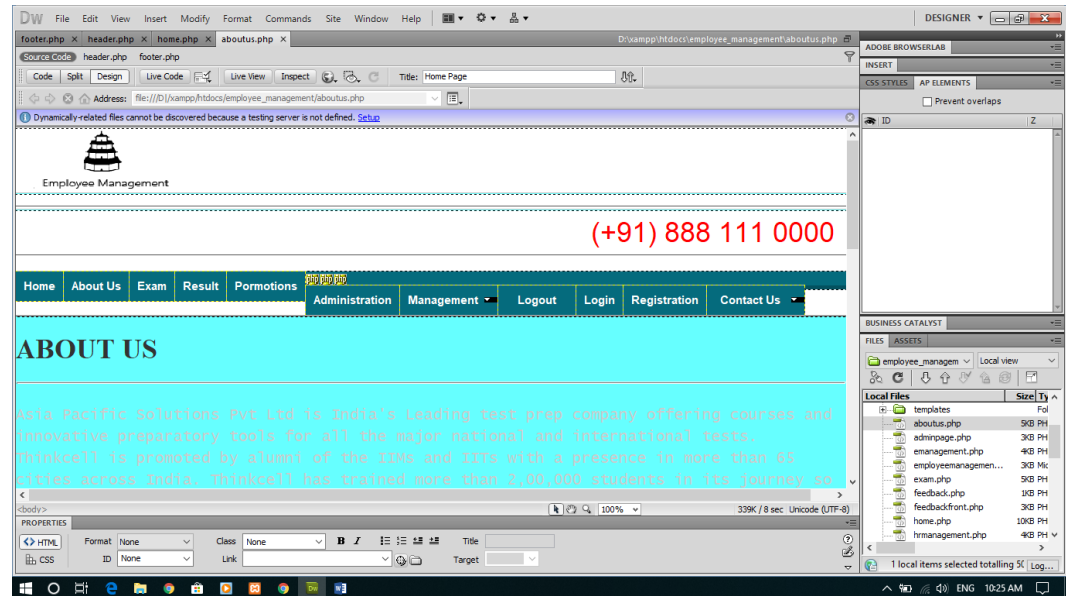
Dw File Edit View Insert Modify Format Commands Site Window Help DESIGNER

footer.php × header.php × home.php × aboutus.php × D:\xampp\htdocs\employee_management\aboutus.php

Source Code header.php footer.php

Code Split Design Live Code Live View Inspect Title: Home Page

Address: file:///D|/xampp/htdocs/employee_management/aboutus.php

Dynamically-related files cannot be discovered because a testing server is not defined. Setup

Employee Management

(+91) 888 111 0000

Home About Us Exam Result Pormotions

php php php

Administration Management Logout Login Registration Contact Us

ABOUT US

Asia Pacific Solutions Pvt Ltd is India's Leading test prep company offering courses and innovative preparatory tools for all the major national and international tests. Thinkcell is promoted by alumni of the IIMs and IITs with a presence in more than 65 cities across india. Thinkcell has trained more than 2,00,000 students in its journey so

<body> 100% 339K / 8 sec Unicode (UTF-8)

PROPERTIES

HTML Format None Class None Title
CSS ID None Link Target

ADOBE BROWSERLAB
INSERT
CSS STYLES AP ELEMENTS
Prevent overlaps
ID Z

BUSINESS CATALYST
FILES ASSETS
employee_managem Local view
Local Files Size Ty
templates Fol
aboutus.php 5KB PH
adminpage.php 3KB PH
emanagement.php 4KB PH
employeemanagemen... 3KB Mic
exam.php 5KB PH
feedback.php 1KB PH
feedbackfront.php 3KB PH
home.php 10KB PH
hrmanagement.php 4KB PH
1 local items selected totalling 5( Log...

ENG 10:25 AM